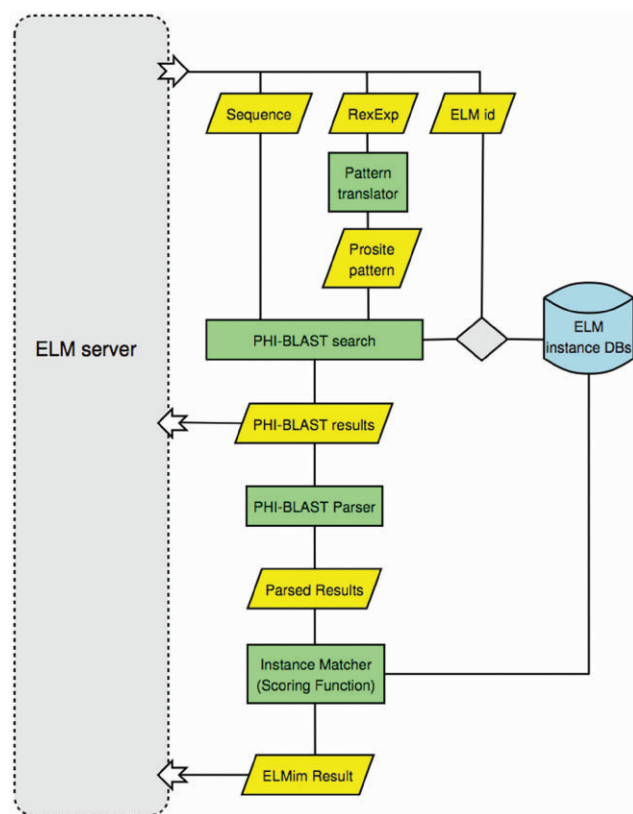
ELM server

Sequence

RexExp

ELM id

Pattern translator

Prosite pattern

PHI-BLAST search

ELM instance DBs

PHI-BLAST results

PHI-BLAST Parser

Parsed Results

Instance Matcher (Scoring Function)

ELMim Result